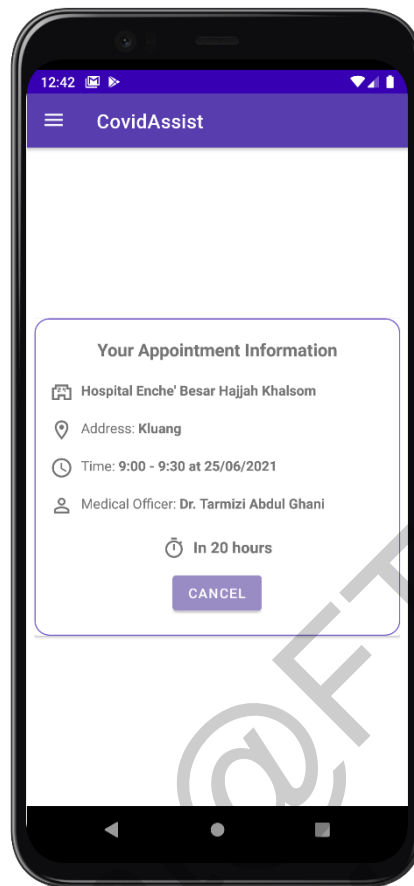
12:42

CovidAssist

Your Appointment Information

Hospital Enche' Besar Hajjah Khalsom

Address: Kluang

Time: 9:00 - 9:30 at 25/06/2021

Medical Officer: Dr. Tarmizi Abdul Ghani

In 20 hours

CANCEL

@FT